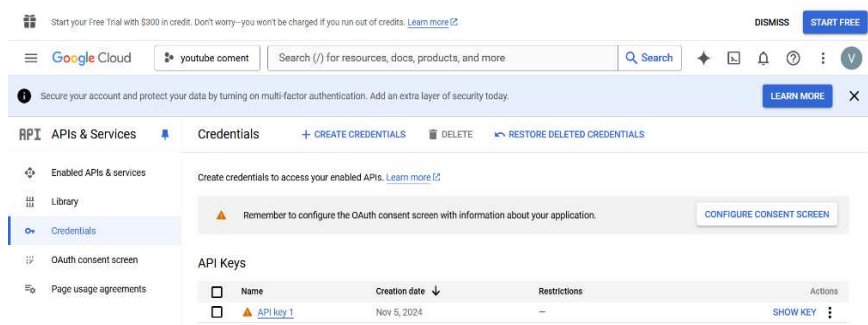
Start your Free Trial with $300 in credit. Don't worry--you won't be charged if you run out of credits. Learn more

DISMISS START FREE

Google Cloud youtube coment Search (/) for resources, docs, products, and more Search

V

Secure your account and protect your data by turning on multi-factor authentication. Add an extra layer of security today.

LEARN MORE

API APIs & Services

Enabled APIs & services
Library
Credentials
OAuth consent screen
Page usage agreements

Credentials + CREATE CREDENTIALS DELETE RESTORE DELETED CREDENTIALS

Create credentials to access your enabled APIs. Learn more

Remember to configure the OAuth consent screen with information about your application.

CONFIGURE CONSENT SCREEN

API Keys

| | Name | Creation date ↓ | Restrictions | Actions |
|---|---|---|---|---|
| | API key 1 | Nov 5, 2024 | – | SHOW KEY |